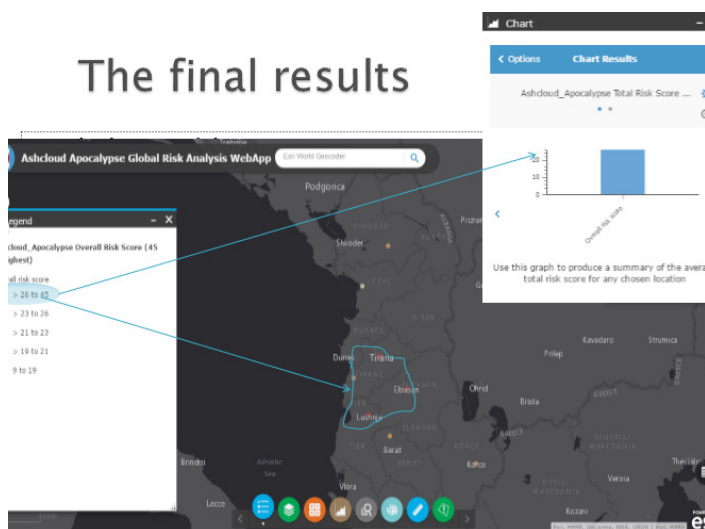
The final results

Chart

< Options Chart Results

Ashcloud_Apocalypse Total Risk Score ...

20
10
0

Overall risk score

Use this graph to produce a summary of the avera total risk score for any chosen location

Ashcloud Apocalypse Global Risk Analysis WebApp

Esri World Geocoder

Podgorica

Shkoder

Durres Tirana

Elbasan

Ohrid

Lushnje

Berat

Korce

Vlora

Brindisi

Lecce

Prilep

Kavadaro

Strumica

Bitola

Kozani

Veroia

Thessalo

Legend

cloud_Apocalypse Overall Risk Score (45 ghest)

all risk score

> 26 to 45

> 23 to 26

> 21 to 23

> 19 to 21

9 to 19